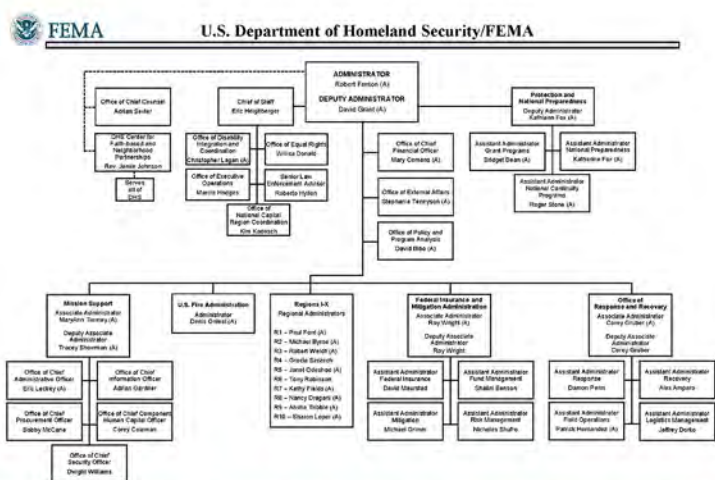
FEMA

U.S. Department of Homeland Security/FEMA

ADMINISTRATOR
Robert Fenton (A)

DEPUTY ADMINISTRATOR
David Grant (A)

Office of Chief Counsel
Adrian Sevier

DHS Center for Faith-based and Neighborhood Partnerships
Rev. Jamie Johnson

Serves all of DHS

Chief of Staff
Eric Heighberger

Office of Disability Integration and Coordination
Christopher Logan (A)

Office of Equal Rights
Wilicia Donald

Office of Executive Operations
Marcie Hedges

Senior Law Enforcement Advisor
Roberta Hyden

Office of National Capital Region Coordination
Kim Kadesch

Office of Chief Financial Officer
Mary Comans (A)

Office of External Affairs
Stephanie Terenyson (A)

Office of Policy and Program Analysis
David Bibo (A)

Protection and National Preparedness
Deputy Administrator
Katharine Fox (A)

Assistant Administrator Grant Programs
Bridget Dean (A)

Assistant Administrator National Preparedness
Katharine Fox (A)

Assistant Administrator National Continuity Programs
Roger Stone (A)

Mission Support
Associate Administrator
Maryann Tierney (A)
Deputy Associate Administrator
Tracey Showman (A)

Office of Chief Administrative Officer
Eric Leckey (A)

Office of Chief Information Officer
Adrian Gardner

Office of Chief Procurement Officer
Bobby McCane

Office of Chief Component Human Capital Officer
Corey Coleman

Office of Chief Security Officer
Dwight Williams

U.S. Fire Administration
Administrator
Denis Onieal (A)

Regions I-X
Regional Administrators
R1 – Paul Ford (A)
R2 – Michael Byrne (A)
R3 – Robert Welch (A)
R4 – Gracia Szczech
R5 – Janet Odeshoo (A)
R6 – Tony Robinson
R7 – Kathy Fields (A)
R8 – Nancy Dragani (A)
R9 – Alisha Tribble (A)
R10 – Sharon Loper (A)

Federal Insurance and Mitigation Administration
Associate Administrator
Roy Wright (A)
Deputy Associate Administrator
Roy Wright

Assistant Administrator Federal Insurance
David Maurstad

Assistant Administrator Fund Management
Shabbi Benson

Assistant Administrator Mitigation
Michael Grimm

Assistant Administrator Risk Management
Nicholas Shufro

Office of Response and Recovery
Associate Administrator
Corey Gruber (A)
Deputy Associate Administrator
Corey Gruber

Assistant Administrator Response
Damon Penn

Assistant Administrator Recovery
Alex Amparo

Assistant Administrator Field Operations
Patrick Hernandez (A)

Assistant Administrator Logistics Management
Jeffrey Dorko